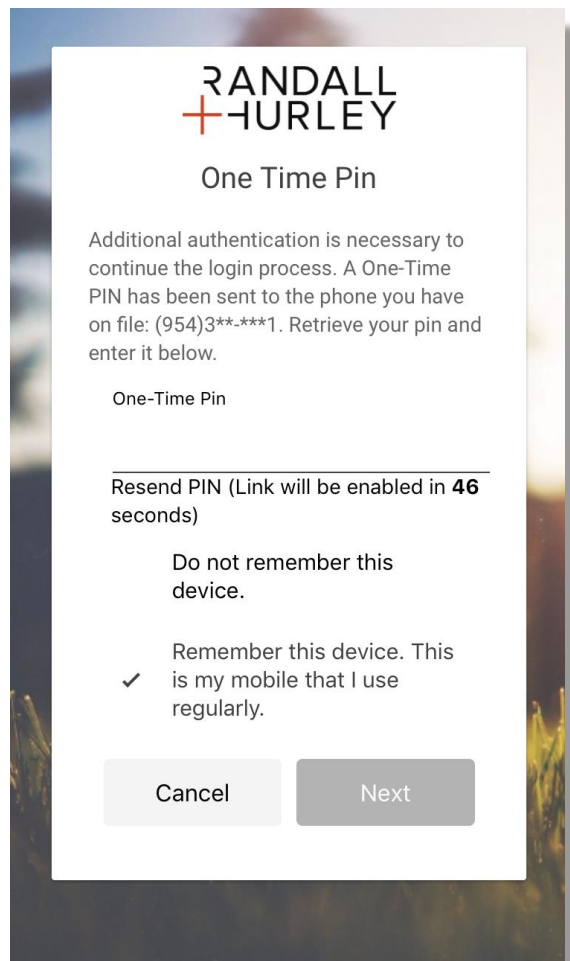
RANDALL
+HURLEY

One Time Pin

Additional authentication is necessary to continue the login process. A One-Time PIN has been sent to the phone you have on file: (954)3**-***1. Retrieve your pin and enter it below.

One-Time Pin

Resend PIN (Link will be enabled in **46** seconds)

Do not remember this device.

✓ Remember this device. This is my mobile that I use regularly.

Cancel

Next